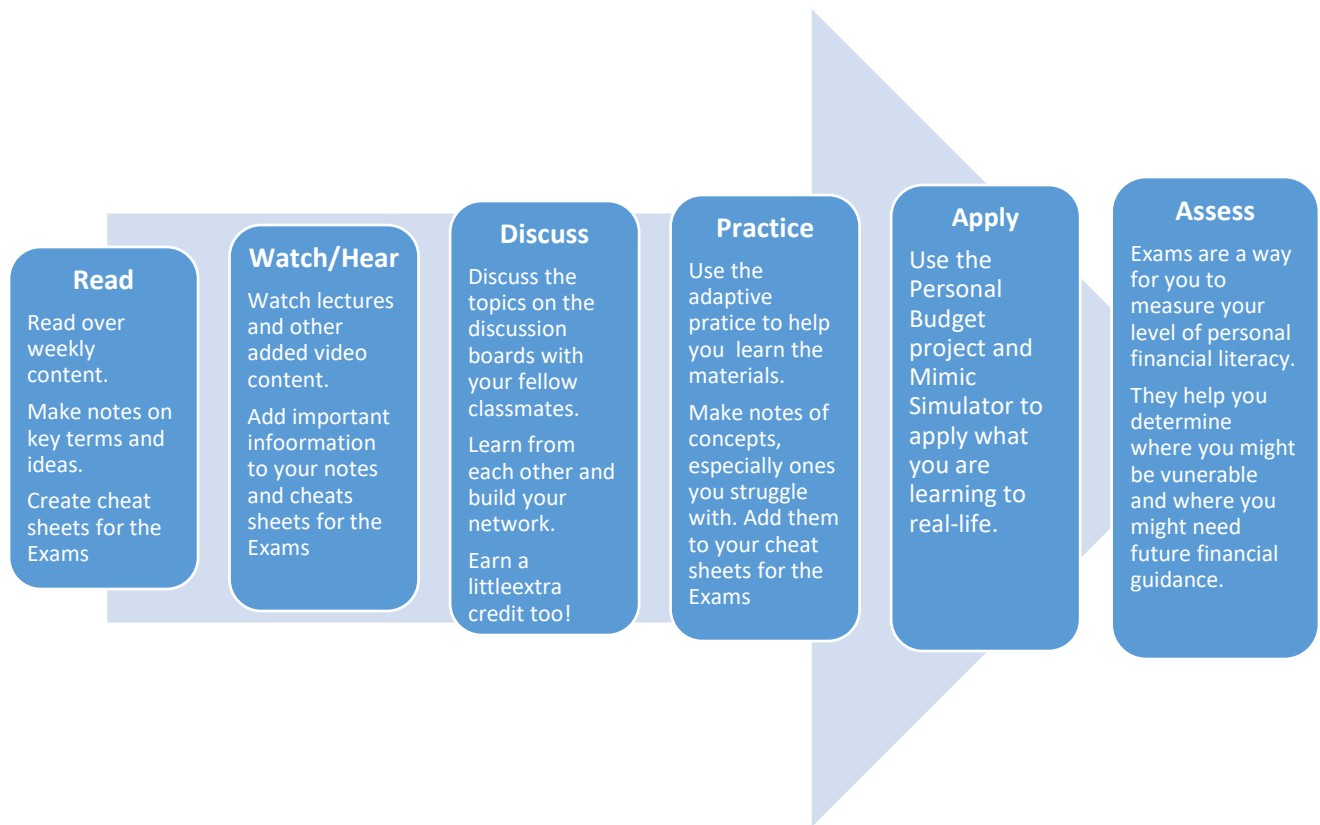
Read

Read over weekly content.

Make notes on key terms and ideas.

Create cheat sheets for the Exams

Watch/Hear

Watch lectures and other added video content.

Add important infoormation to your notes and cheats sheets for the Exams

Discuss

Discuss the topics on the discussion boards with your fellow classmates.

Learn from each other and build your network.

Earn a littleextra credit too!

Practice

Use the adaptive pratice to help you learn the materials.

Make notes of concepts, especially ones you struggle with. Add them to your cheat sheets for the Exams

Apply

Use the Personal Budget project and Mimic Simulator to apply what you are learning to real-life.

Assess

Exams are a way for you to measure your level of personal financial literacy.

They help you determine where you might be vunerable and where you might need future financial guidance.